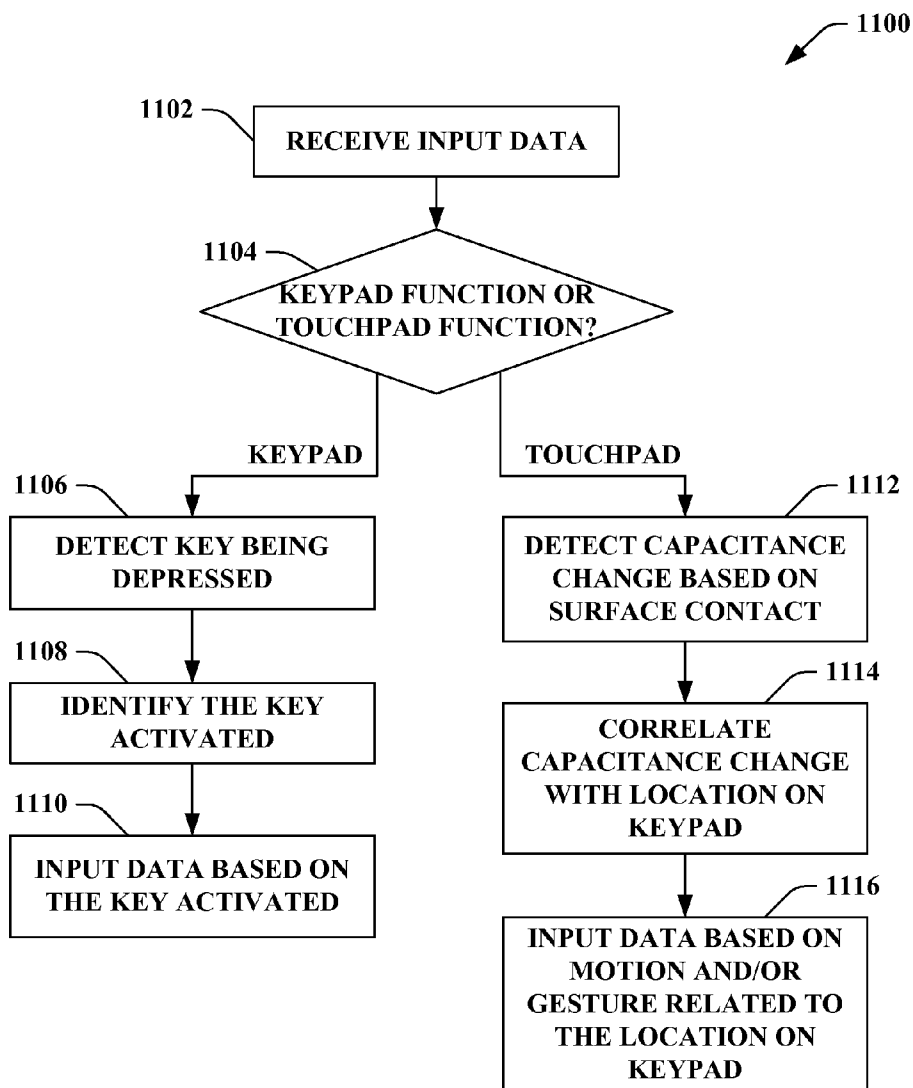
1100

1102
RECEIVE INPUT DATA

1104
KEYPAD FUNCTION OR TOUCHPAD FUNCTION?

KEYPAD

TOUCHPAD

1106
DETECT KEY BEING DEPRESSED

1108
IDENTIFY THE KEY ACTIVATED

1110
INPUT DATA BASED ON THE KEY ACTIVATED

1112
DETECT CAPACITANCE CHANGE BASED ON SURFACE CONTACT

1114
CORRELATE CAPACITANCE CHANGE WITH LOCATION ON KEYPAD

1116
INPUT DATA BASED ON MOTION AND/OR GESTURE RELATED TO THE LOCATION ON KEYPAD